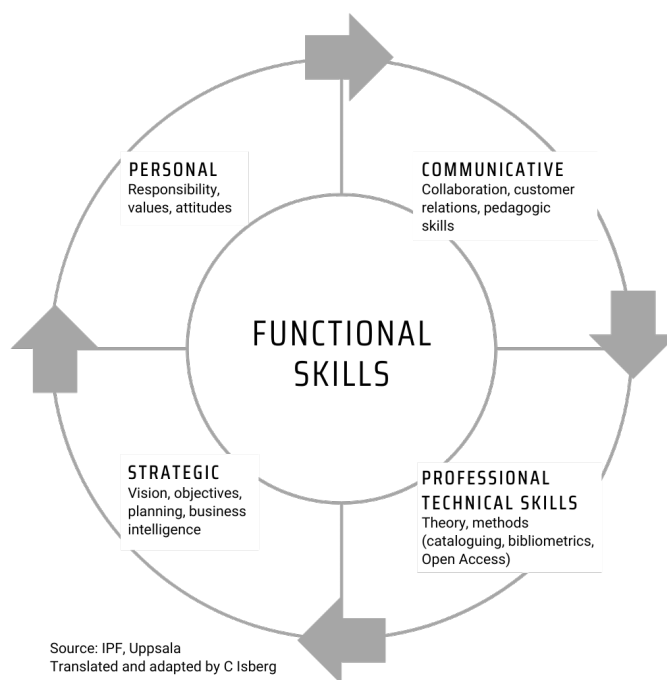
PERSONAL
Responsibility, values, attitudes

COMMUNICATIVE
Collaboration, customer relations, pedagogic skills

FUNCTIONAL SKILLS

STRATEGIC
Vision, objectives, planning, business intelligence

PROFESSIONAL TECHNICAL SKILLS
Theory, methods (cataloguing, bibliometrics, Open Access)

Source: IPF, Uppsala
Translated and adapted by C Isberg